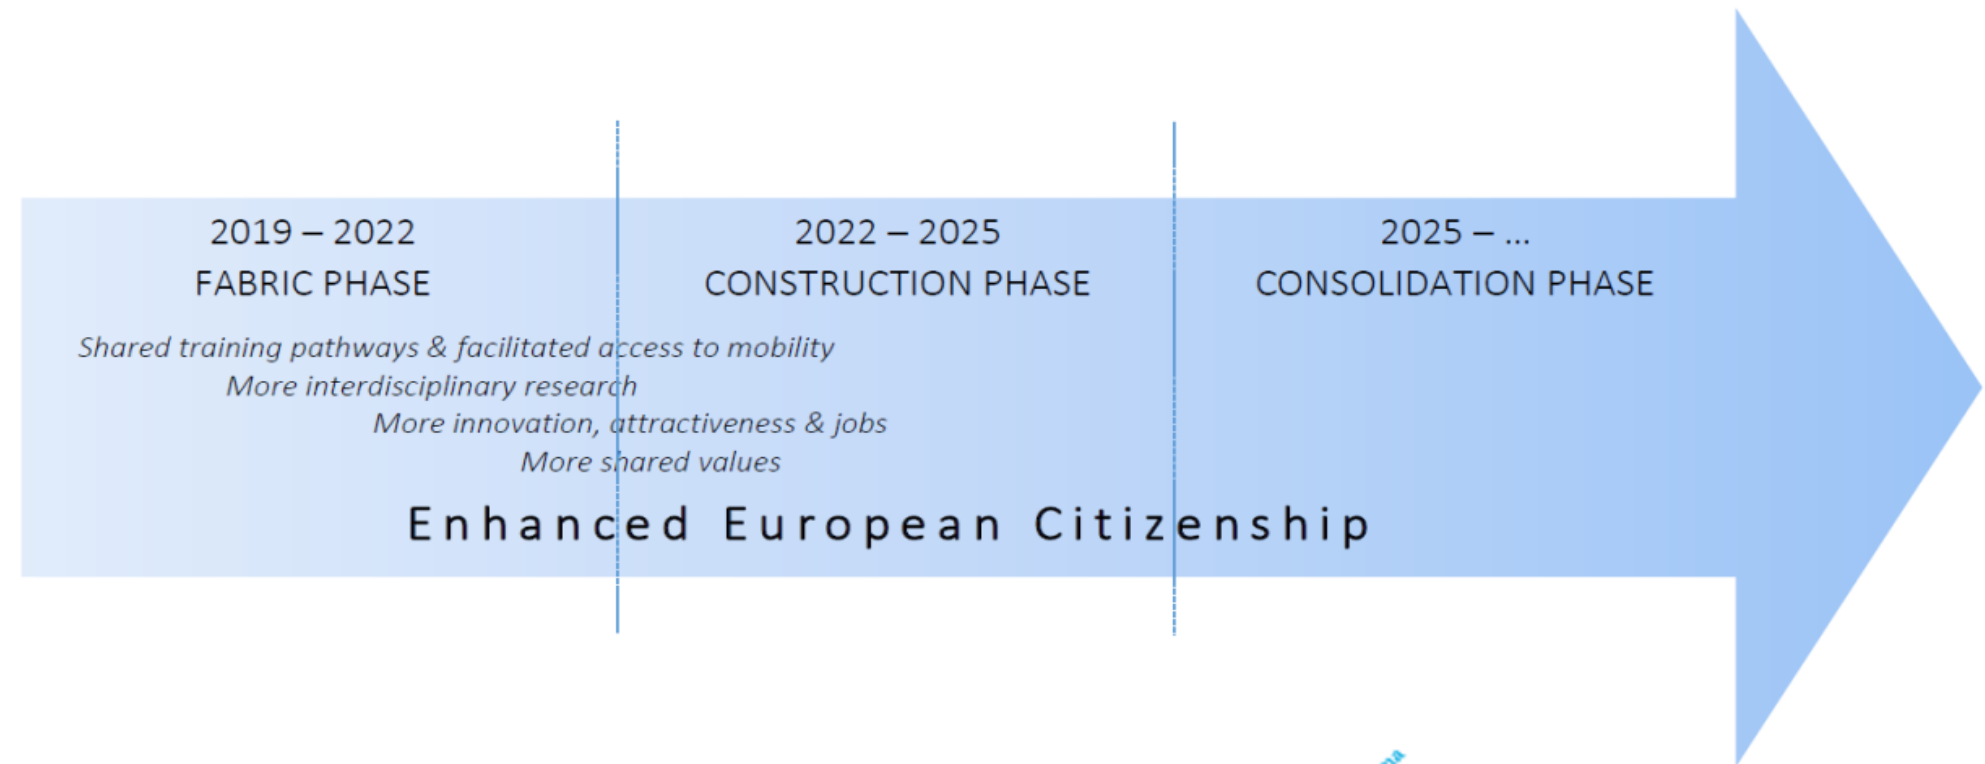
2019 – 2022
FABRIC PHASE

2022 – 2025
CONSTRUCTION PHASE

2025 – ...
CONSOLIDATION PHASE

*Shared training pathways & facilitated access to mobility*
*More interdisciplinary research*
*More innovation, attractiveness & jobs*
*More shared values*

Enhanced European Citizenship